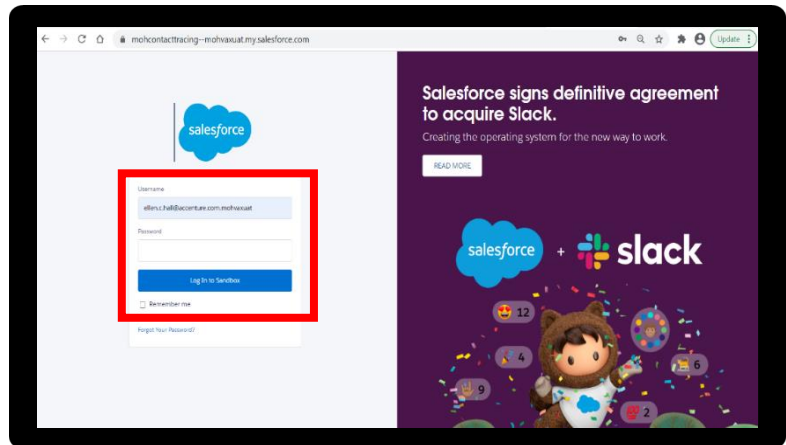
mohcontacttracing--mohvaxuat.my.salesforce.com

Update

salesforce

Username

ellen.c.hall@accenture.com.mohvaxuat

Password

Log In to Sandbox

Remember me

Forgot Your Password?

Salesforce signs definitive agreement to acquire Slack.

Creating the operating system for the new way to work.

READ MORE

salesforce + slack

12

4

6

9

2